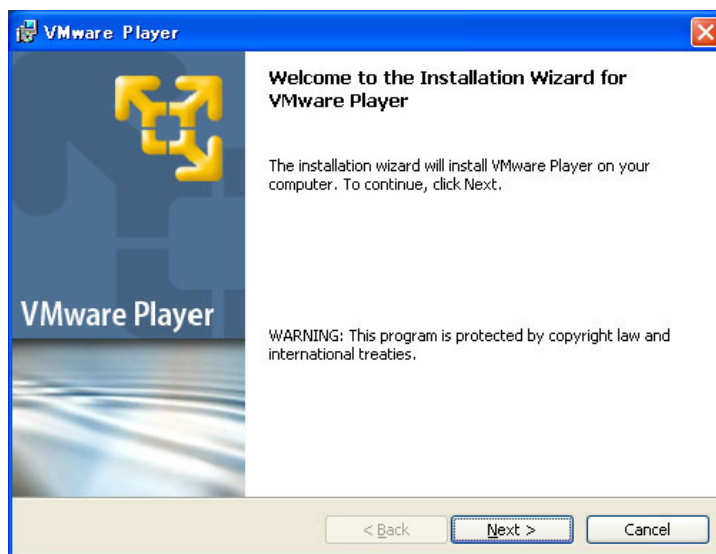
VMware Player

VMware Player

Welcome to the Installation Wizard for VMware Player

The installation wizard will install VMware Player on your computer. To continue, click Next.

WARNING: This program is protected by copyright law and international treaties.

< Back

Next >

Cancel